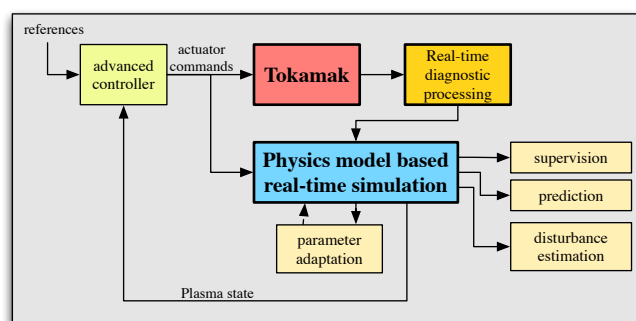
references

advanced controller

actuator commands

Tokamak

Real-time diagnostic processing

Physics model based real-time simulation

supervision

prediction

disturbance estimation

parameter adaptation

Plasma state